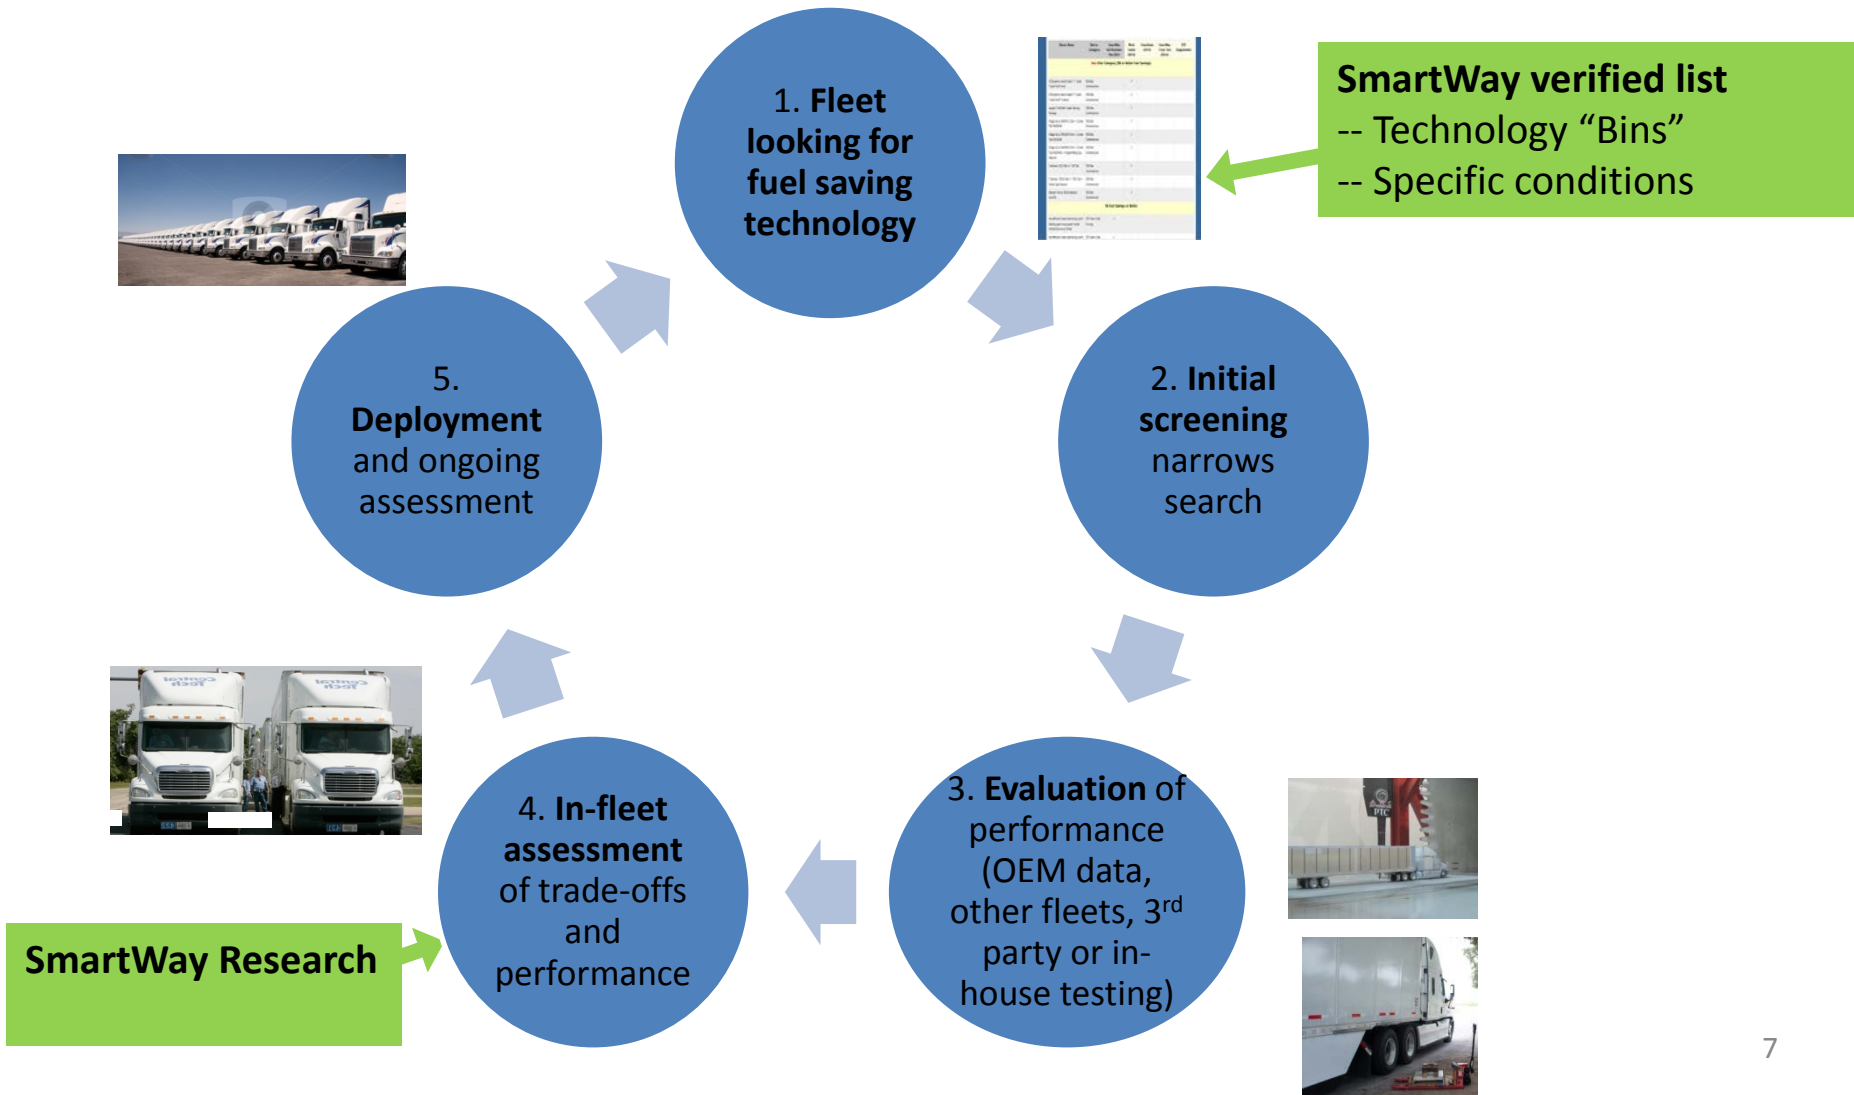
1. Fleet looking for fuel saving technology

SmartWay verified list
-- Technology “Bins”
-- Specific conditions

2. Initial screening narrows search

3. Evaluation of performance (OEM data, other fleets, 3$^{rd}$ party or in-house testing)

4. In-fleet assessment of trade-offs and performance

SmartWay Research

5. Deployment and ongoing assessment

7